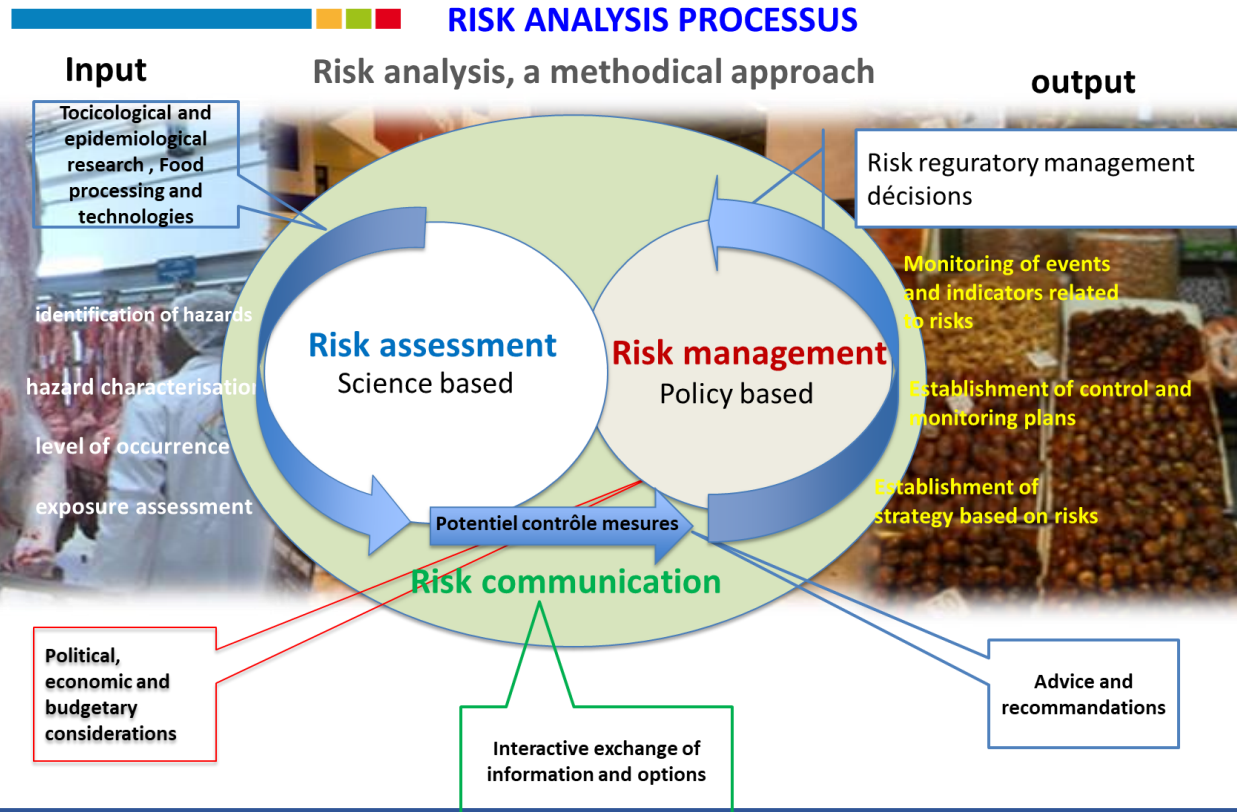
RISK ANALYSIS PROCESSUS

Input

Risk analysis, a methodical approach

output

Tocicological and epidemiological research , Food processing and technologies

Risk reguratory management décisions

identification of hazards

hazard characterisation

level of occurrence

exposure assessment

Risk assessment
Science based

Risk management
Policy based

Monitoring of events and indicators related to risks

Establishment of control and monitoring plans

Establishment of strategy based on risks

Potentiel contrôle mesures

Risk communication

Political, economic and budgetary considerations

Interactive exchange of information and options

Advice and recommandations